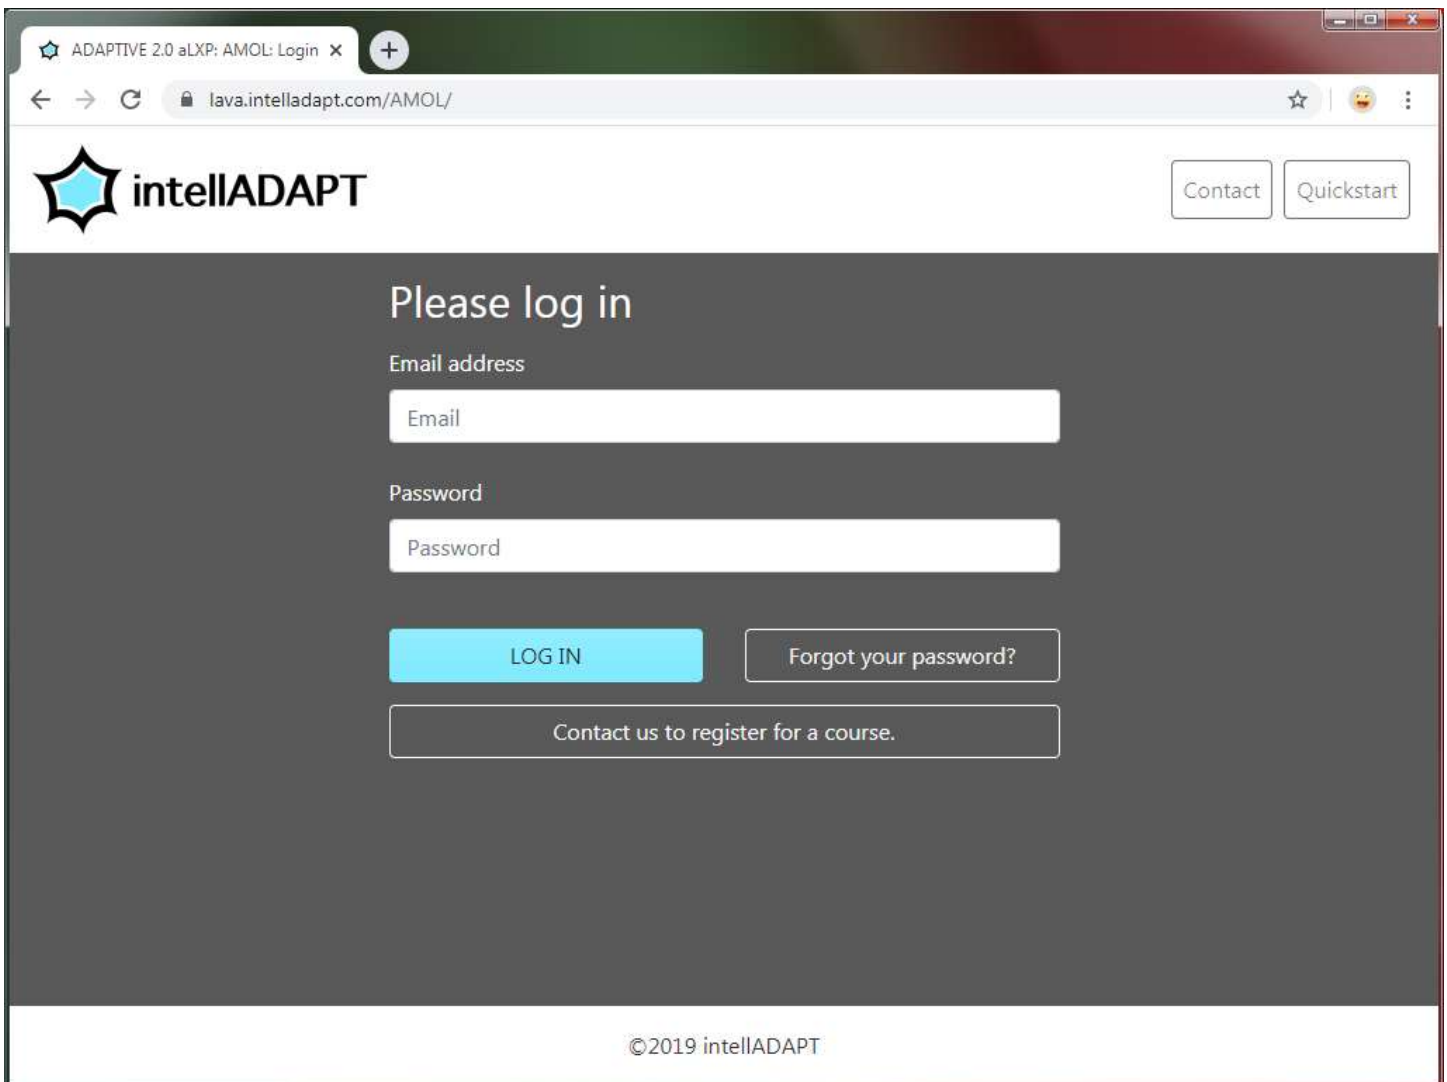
ADAPTIVE 2.0 aLXP: AMOL: Login ×

lava.intelladapt.com/AMOL/

intellADAPT

Contact

Quickstart

Please log in

Email address

Email

Password

Password

LOG IN

Forgot your password?

Contact us to register for a course.

©2019 intellADAPT